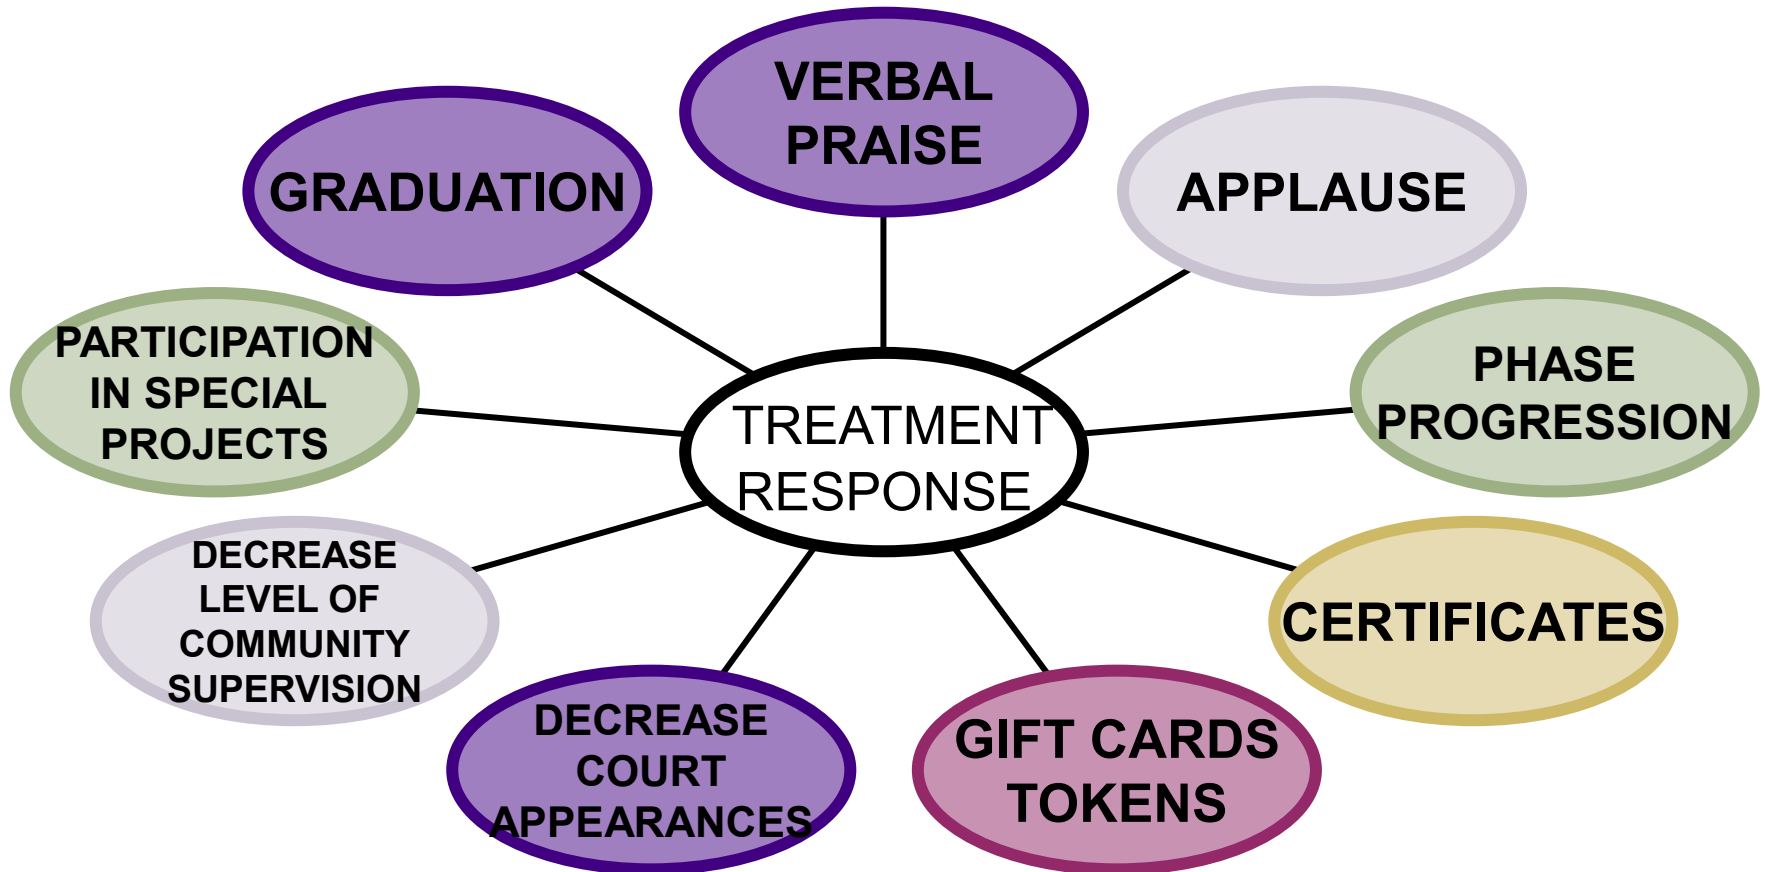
VERBAL PRAISE

GRADUATION

APPLAUSE

PARTICIPATION IN SPECIAL PROJECTS

TREATMENT RESPONSE

PHASE PROGRESSION

DECREASE LEVEL OF COMMUNITY SUPERVISION

CERTIFICATES

DECREASE COURT APPEARANCES

GIFT CARDS TOKENS